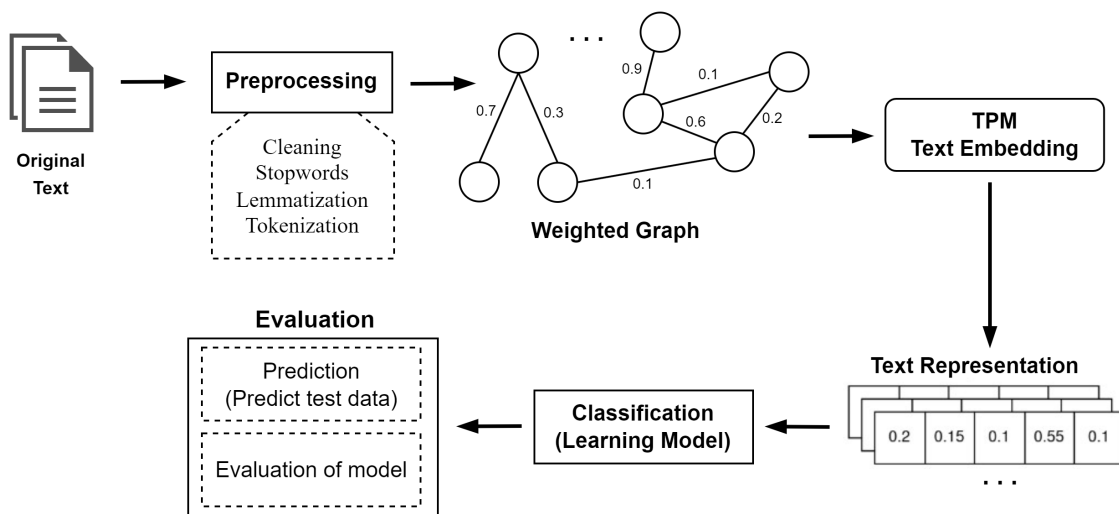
Original Text

Preprocessing

Cleaning
Stopwords
Lemmatization
Tokenization

. . .

0.9

0.1

0.7

0.3

0.6

0.2

0.1

Weighted Graph

TPM
Text Embedding

Text Representation

| 0.2 | 0.15 | 0.1 | 0.55 | 0.1 |
|---|---|---|---|---|

. . .

Classification
(Learning Model)

Evaluation

Prediction
(Predict test data)

Evaluation of model